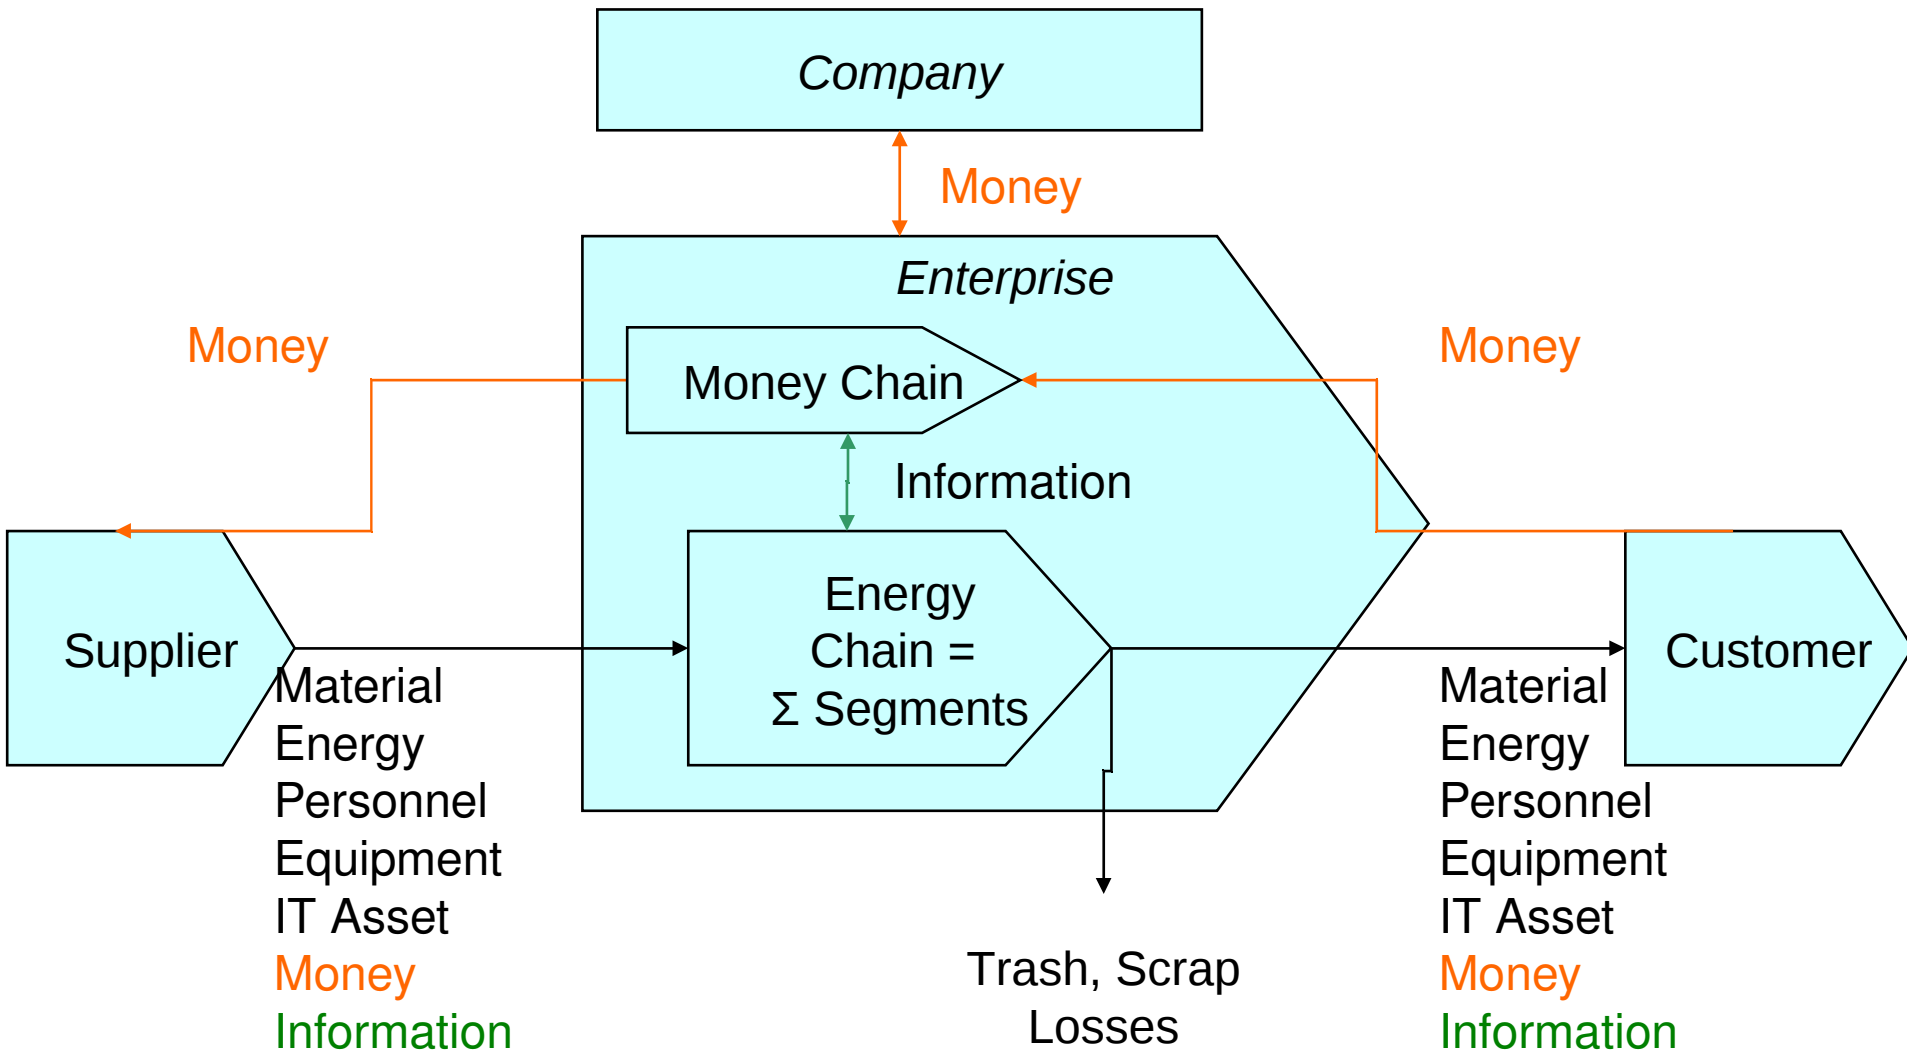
Company

Money

Enterprise

Money

Money Chain

Money

Information

Supplier

Energy Chain = $\Sigma$ Segments

Customer

Material
Energy
Personnel
Equipment
IT Asset
Money
Information

Material
Energy
Personnel
Equipment
IT Asset
Money
Information

Trash, Scrap
Losses